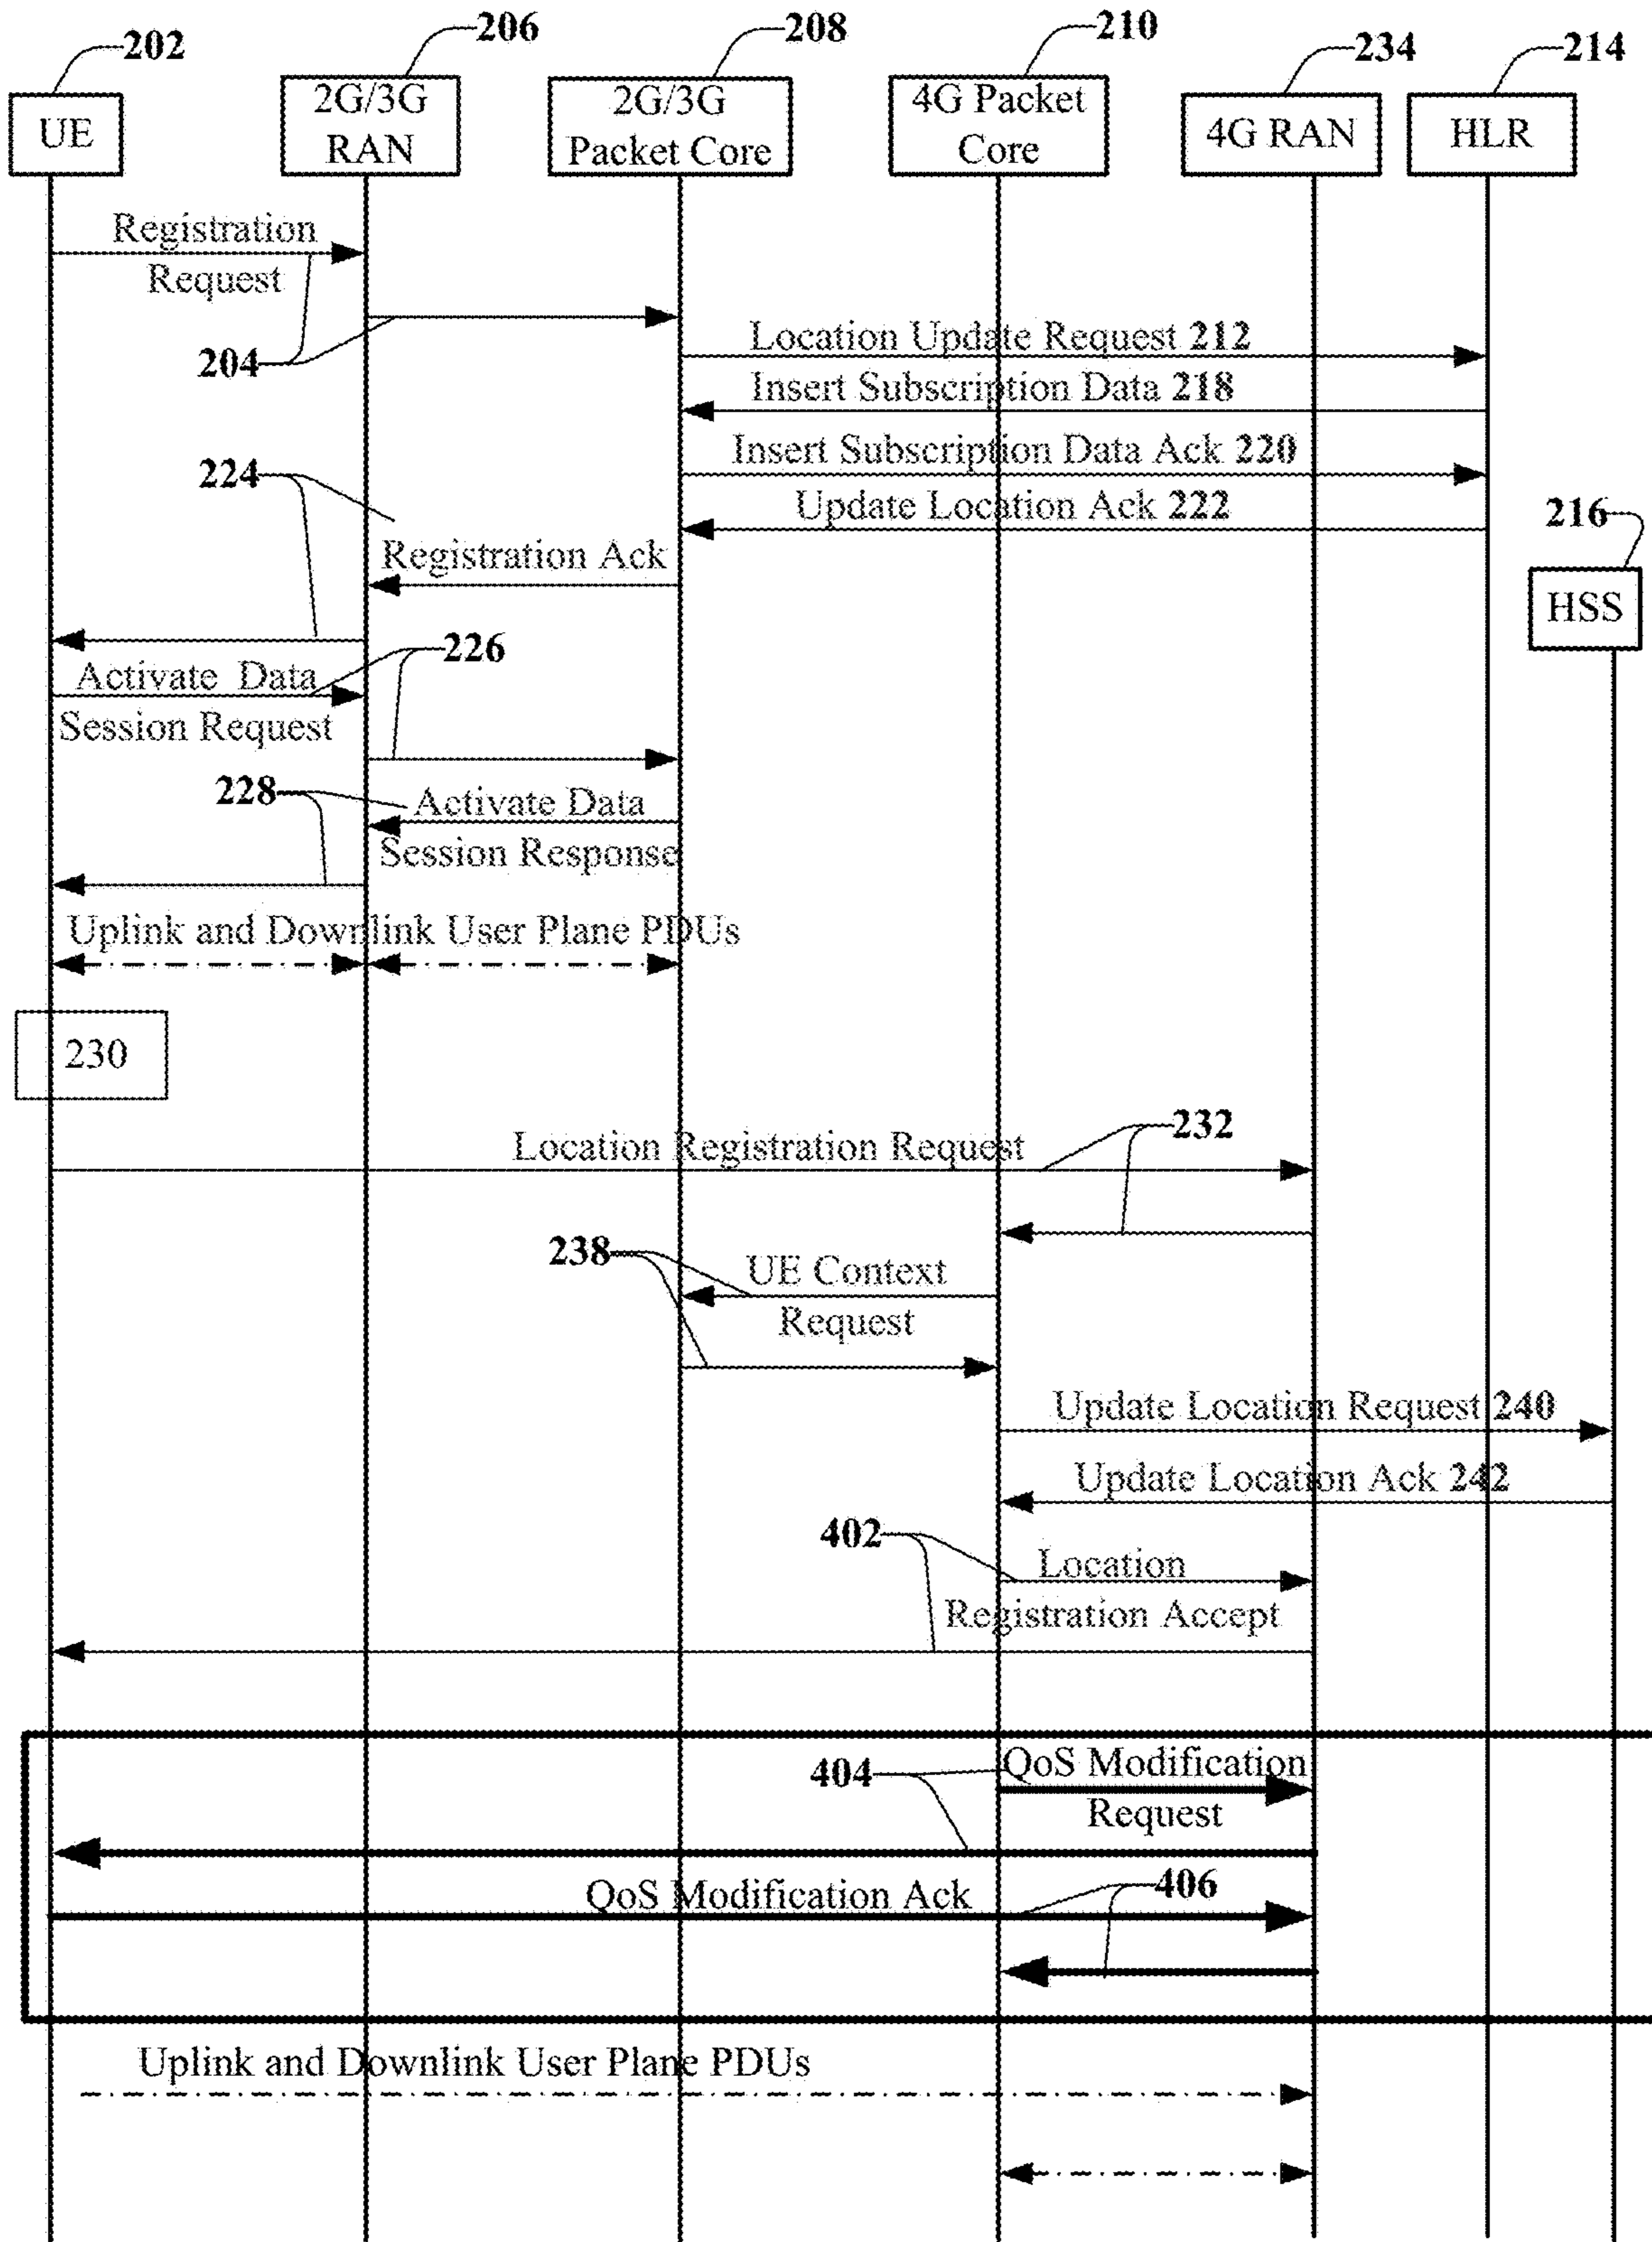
202
UE
206
2G/3G RAN
208
2G/3G Packet Core
210
4G Packet Core
234
4G RAN
214
HLR
Registration Request
204
Location Update Request 212
Insert Subscription Data 218
Insert Subscription Data Ack 220
224
Update Location Ack 222
216
HSS
Registration Ack
226
Activate Data Session Request
228
Activate Data Session Response
Uplink and Downlink User Plane PDUs
230
Location Registration Request
232
238
UE Context Request
Update Location Request 240
Update Location Ack 242
402
Location Registration Accept
404
QoS Modification Request
QoS Modification Ack
406
Uplink and Downlink User Plane PDUs